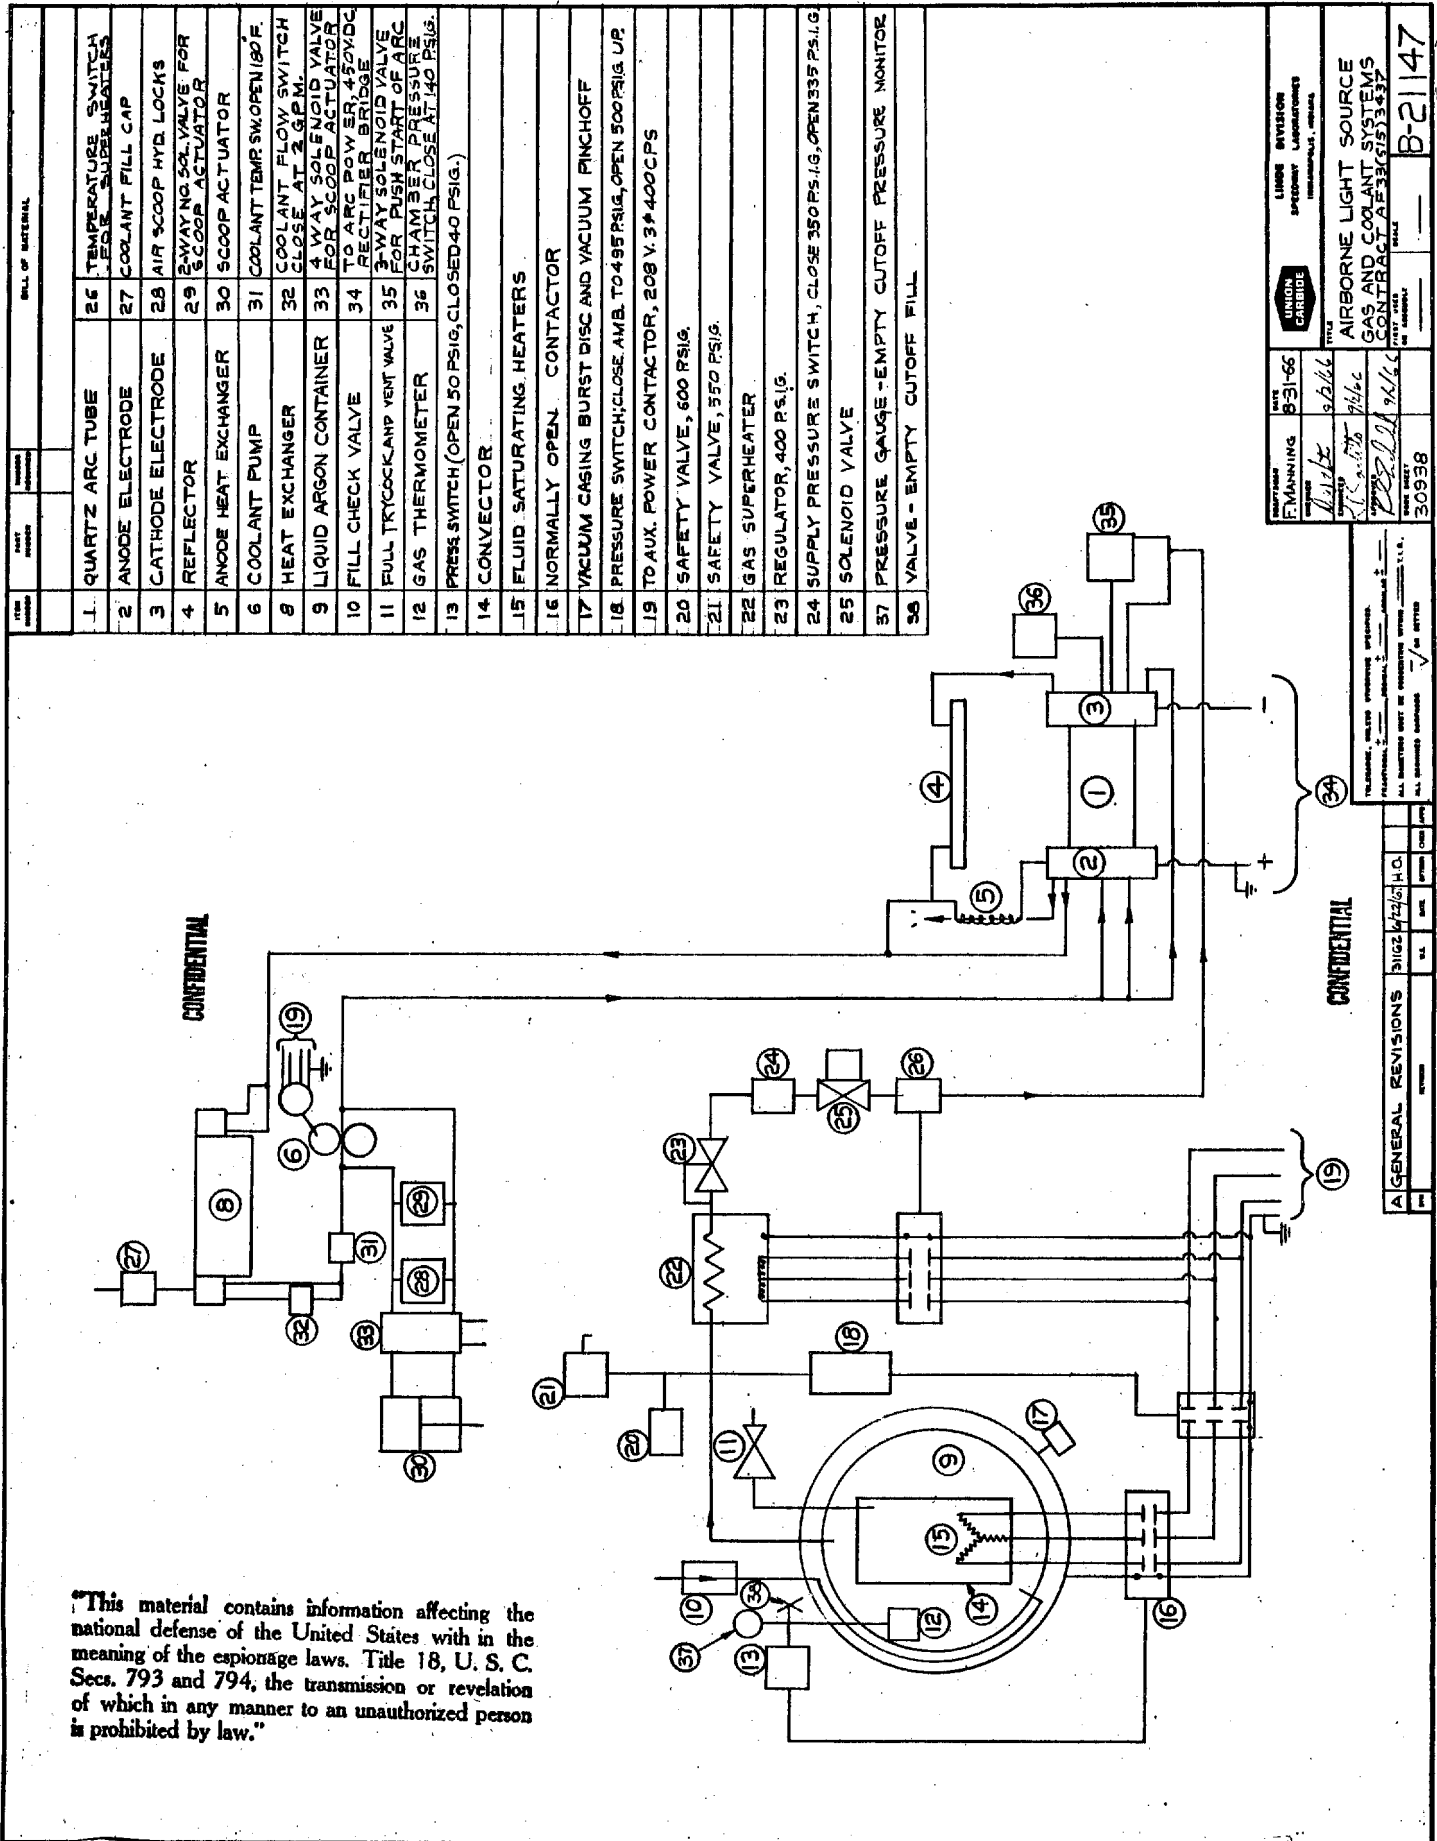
BILL OF MATERIAL

| ITEM NUMBER | PART NUMBER | | | | |
|---|---|---|---|---|---|
| 1 | QUARTZ ARC TUBE | | 26 | TEMPERATURE SWITCH FOR SUPERHEATERS | |
| 2 | ANODE ELECTRODE | | 27 | COOLANT FILL CAP | |
| 3 | CATHODE ELECTRODE | | 28 | AIR SCOOP HYD. LOCKS | |
| 4 | REFLECTOR | | 29 | 2-WAY NO SOL. VALVE FOR SCOOP ACTUATOR | |
| 5 | ANODE HEAT EXCHANGER | | 30 | SCOOP ACTUATOR | |
| 6 | COOLANT PUMP | | 31 | COOLANT TEMP. SW. OPEN 180°F. | |
| 8 | HEAT EXCHANGER | | 32 | COOLANT FLOW SWITCH CLOSE AT 2 G.P.M. | |
| 9 | LIQUID ARGON CONTAINER | | 33 | 4 WAY SOLENOID VALVE FOR SCOOP ACTUATOR | |
| 10 | FILL CHECK VALVE | | 34 | TO ARC POW SR. 450V DC RECTIFIER BRIDGE | |
| 11 | FULL TRYCOCK AND VENT VALVE | | 35 | 3-WAY SOLENOID VALVE FOR PUSH START OF ARC | |
| 12 | GAS THERMOMETER | | 36 | CHAMBER PRESSURE SWITCH, CLOSE AT 140 PSIG. | |
| 13 | PRESS SWITCH (OPEN 50 PSIG, CLOSED 40 PSIG.) | | | | |
| 14 | CONVECTOR | | | | |
| 15 | FLUID SATURATING HEATERS | | | | |
| 16 | NORMALLY OPEN CONTACTOR | | | | |
| 17 | VACUUM CASING BURST DISC AND VACUUM PINCHOFF | | | | |
| 18 | PRESSURE SWITCH; CLOSE AMB. TO 495 PSIG, OPEN 500 PSIG UP | | | | |
| 19 | TO AUX. POWER CONTACTOR, 208 V. 3φ 400 CPS | | | | |
| 20 | SAFETY VALVE, 600 PSIG. | | | | |
| 21 | SAFETY VALVE, 550 PSIG. | | | | |
| 22 | GAS SUPERHEATER | | | | |
| 23 | REGULATOR, 400 PSIG. | | | | |
| 24 | SUPPLY PRESSURE SWITCH, CLOSE 350 PSIG, OPEN 335 PSIG. | | | | |
| 25 | SOLENOID VALVE | | | | |
| 37 | PRESSURE GAUGE - EMPTY CUTOFF PRESSURE MONITOR | | | | |
| 38 | VALVE - EMPTY CUTOFF FILL | | | | |

F. MANNING 8-31-66
9/2/66
9/6/66
9/6/66
UNION CARBIDE
LINDE DIVISION
SPEEDWAY LABORATORIES
INDIANAPOLIS, INDIANA
AIRBORNE LIGHT SOURCE
GAS AND COOLANT SYSTEMS
CONTRACT AF33(615)3437
30938
B-21147

A | GENERAL REVISIONS | 31162 | 6/22/67 | H.O.

CONFIDENTIAL

CONFIDENTIAL

1 2 3 4 5 6 8 9 10 11 12 13 14 15 16 17 18 19 19 20 21 22 23 24 25 26 27 28 29 30 31 32 33 34 35 36 37 38
+ −

"This material contains information affecting the national defense of the United States with in the meaning of the espionage laws. Title 18, U. S. C. Secs. 793 and 794, the transmission or revelation of which in any manner to an unauthorized person is prohibited by law."